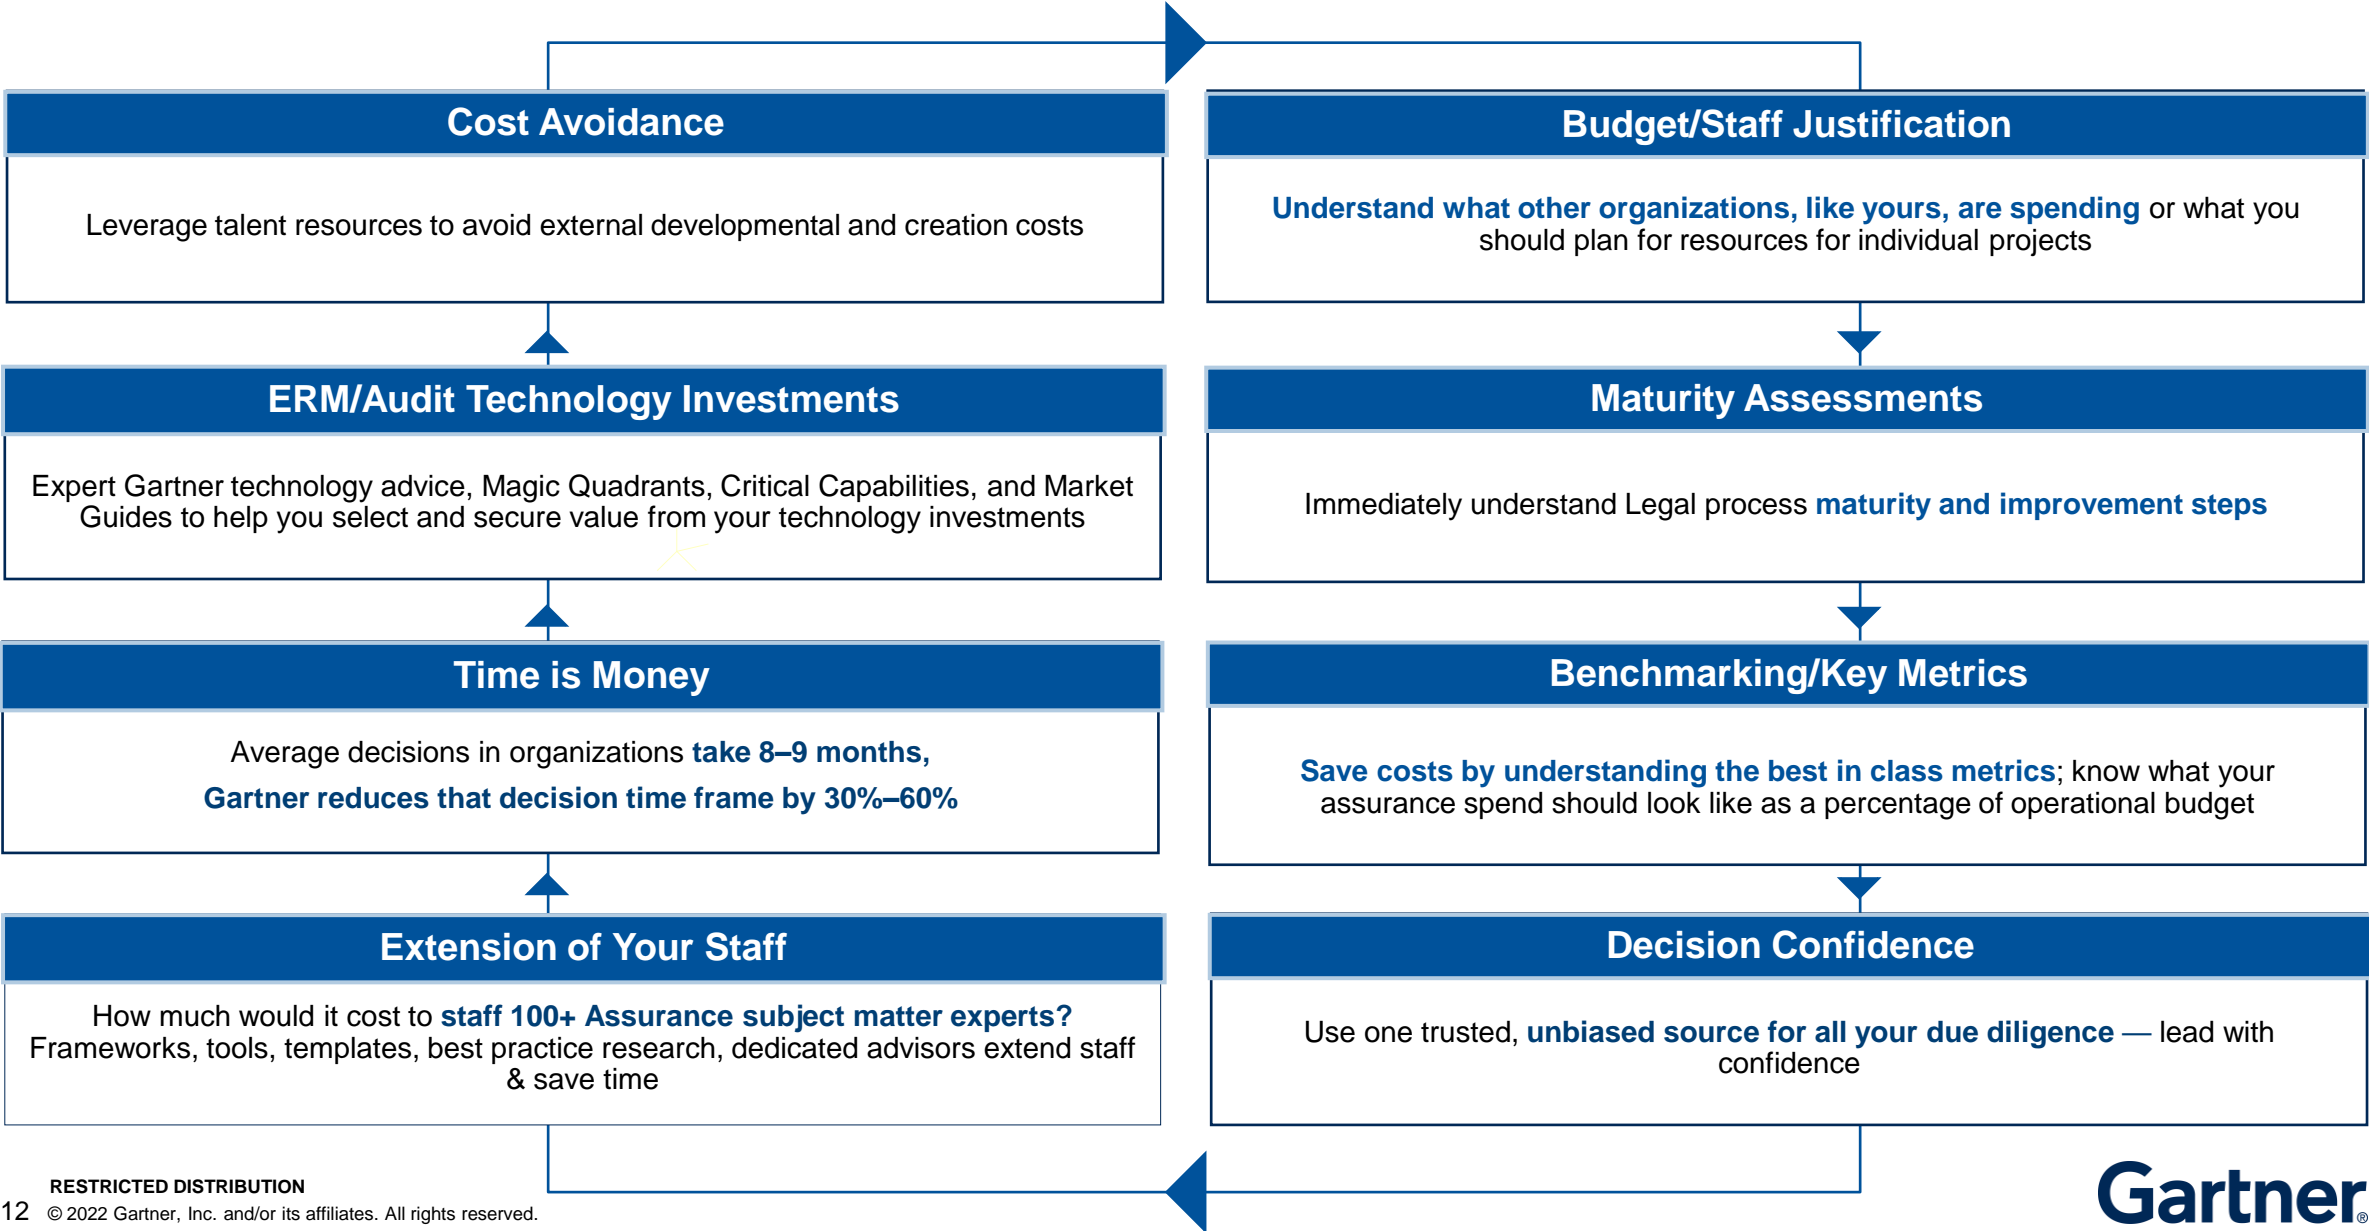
Cost Avoidance

Leverage talent resources to avoid external developmental and creation costs

Budget/Staff Justification

Understand what other organizations, like yours, are spending or what you should plan for resources for individual projects

ERM/Audit Technology Investments

Expert Gartner technology advice, Magic Quadrants, Critical Capabilities, and Market Guides to help you select and secure value from your technology investments

Maturity Assessments

Immediately understand Legal process maturity and improvement steps

Time is Money

Average decisions in organizations take 8–9 months,
Gartner reduces that decision time frame by 30%–60%

Benchmarking/Key Metrics

Save costs by understanding the best in class metrics; know what your assurance spend should look like as a percentage of operational budget

Extension of Your Staff

How much would it cost to staff 100+ Assurance subject matter experts? Frameworks, tools, templates, best practice research, dedicated advisors extend staff & save time

Decision Confidence

Use one trusted, unbiased source for all your due diligence — lead with confidence

RESTRICTED DISTRIBUTION
12 © 2022 Gartner, Inc. and/or its affiliates. All rights reserved.

Gartner®